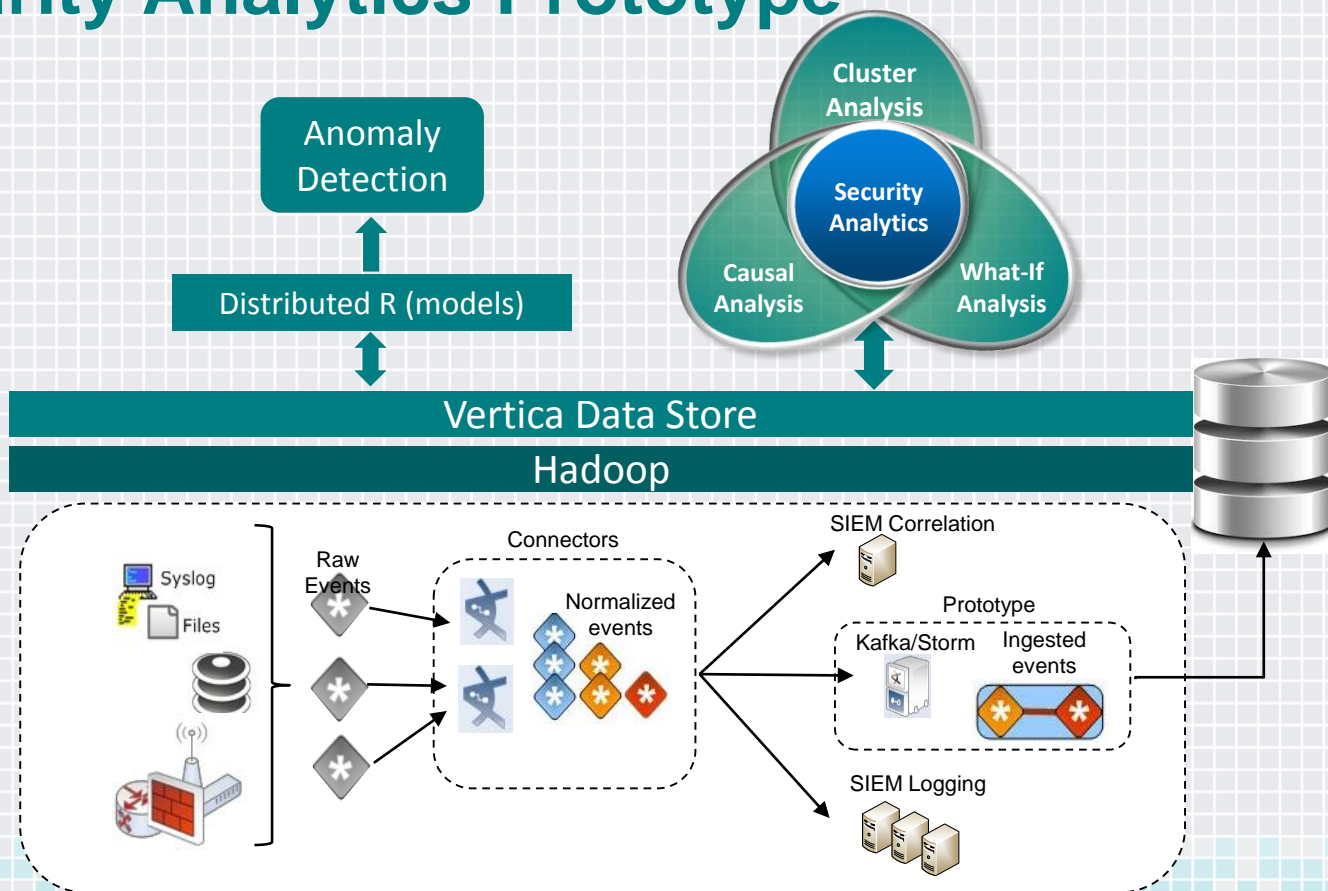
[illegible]rity Analytics Prototype

Anomaly Detection

Distributed R (models)

Cluster Analysis

Security Analytics

Causal Analysis

What-If Analysis

Vertica Data Store

Hadoop

Syslog

Files

Raw Events

Connectors

Normalized events

SIEM Correlation

Prototype

Kafka/Storm

Ingested events

SIEM Logging